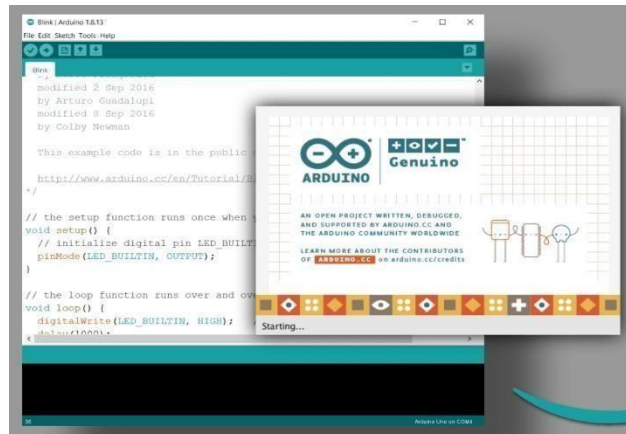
Blink | Arduino 1.8.13

File Edit Sketch Tools Help

Blink

modified 2 Sep 2016
by Arturo Guadalupi
modified 8 Sep 2016
by Colby Newman

This example code is in the public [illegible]

http://www.arduino.cc/en/Tutorial/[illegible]
*/

// the setup function runs once when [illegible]
void setup() {
  // initialize digital pin LED_BUILTI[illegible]
  pinMode(LED_BUILTIN, OUTPUT);
}

// the loop function runs over and ov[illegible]
void loop() {
  digitalWrite(LED_BUILTIN, HIGH);
  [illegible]

ARDUINO

Genuino

AN OPEN PROJECT WRITTEN, DEBUGGED, AND SUPPORTED BY ARDUINO.CC AND THE ARDUINO COMMUNITY WORLDWIDE

LEARN MORE ABOUT THE CONTRIBUTORS OF ARDUINO.CC on arduino.cc/credits

Starting...

38

Arduino Uno on COM4